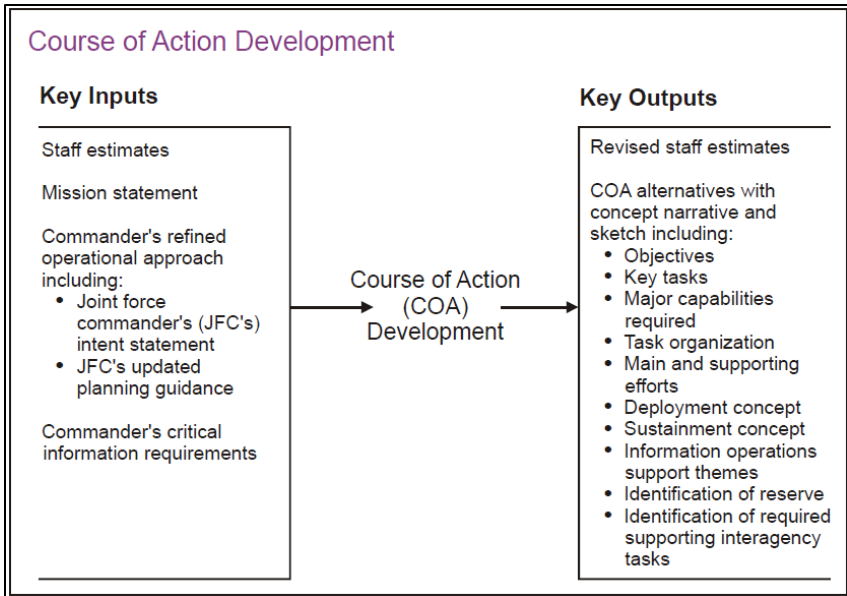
Course of Action Development

Key Inputs

Staff estimates

Mission statement

Commander's refined operational approach including:
• Joint force commander's (JFC's) intent statement
• JFC's updated planning guidance

Commander's critical information requirements

Course of Action (COA) Development

Key Outputs

Revised staff estimates

COA alternatives with concept narrative and sketch including:
• Objectives
• Key tasks
• Major capabilities required
• Task organization
• Main and supporting efforts
• Deployment concept
• Sustainment concept
• Information operations support themes
• Identification of reserve
• Identification of required supporting interagency tasks